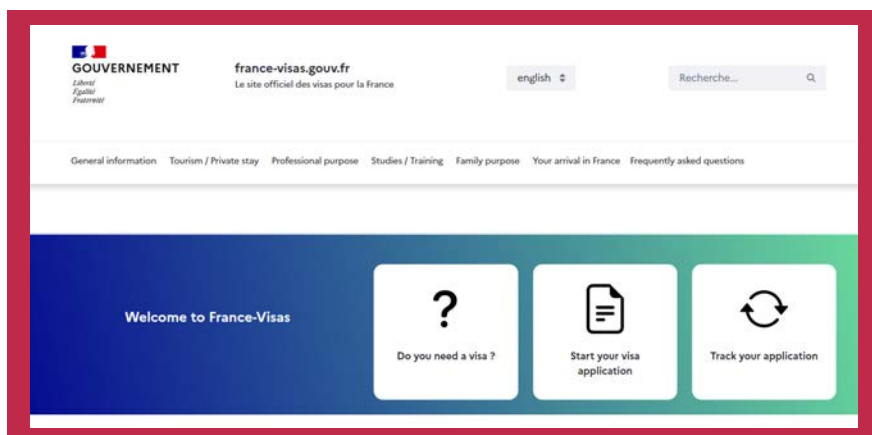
GOUVERNEMENT
Liberté
Égalité
Fraternité

france-visas.gouv.fr
Le site officiel des visas pour la France

english

Recherche...

General information Tourism / Private stay Professional purpose Studies / Training Family purpose Your arrival in France Frequently asked questions

Welcome to France-Visas

?

Do you need a visa ?

Start your visa application

Track your application